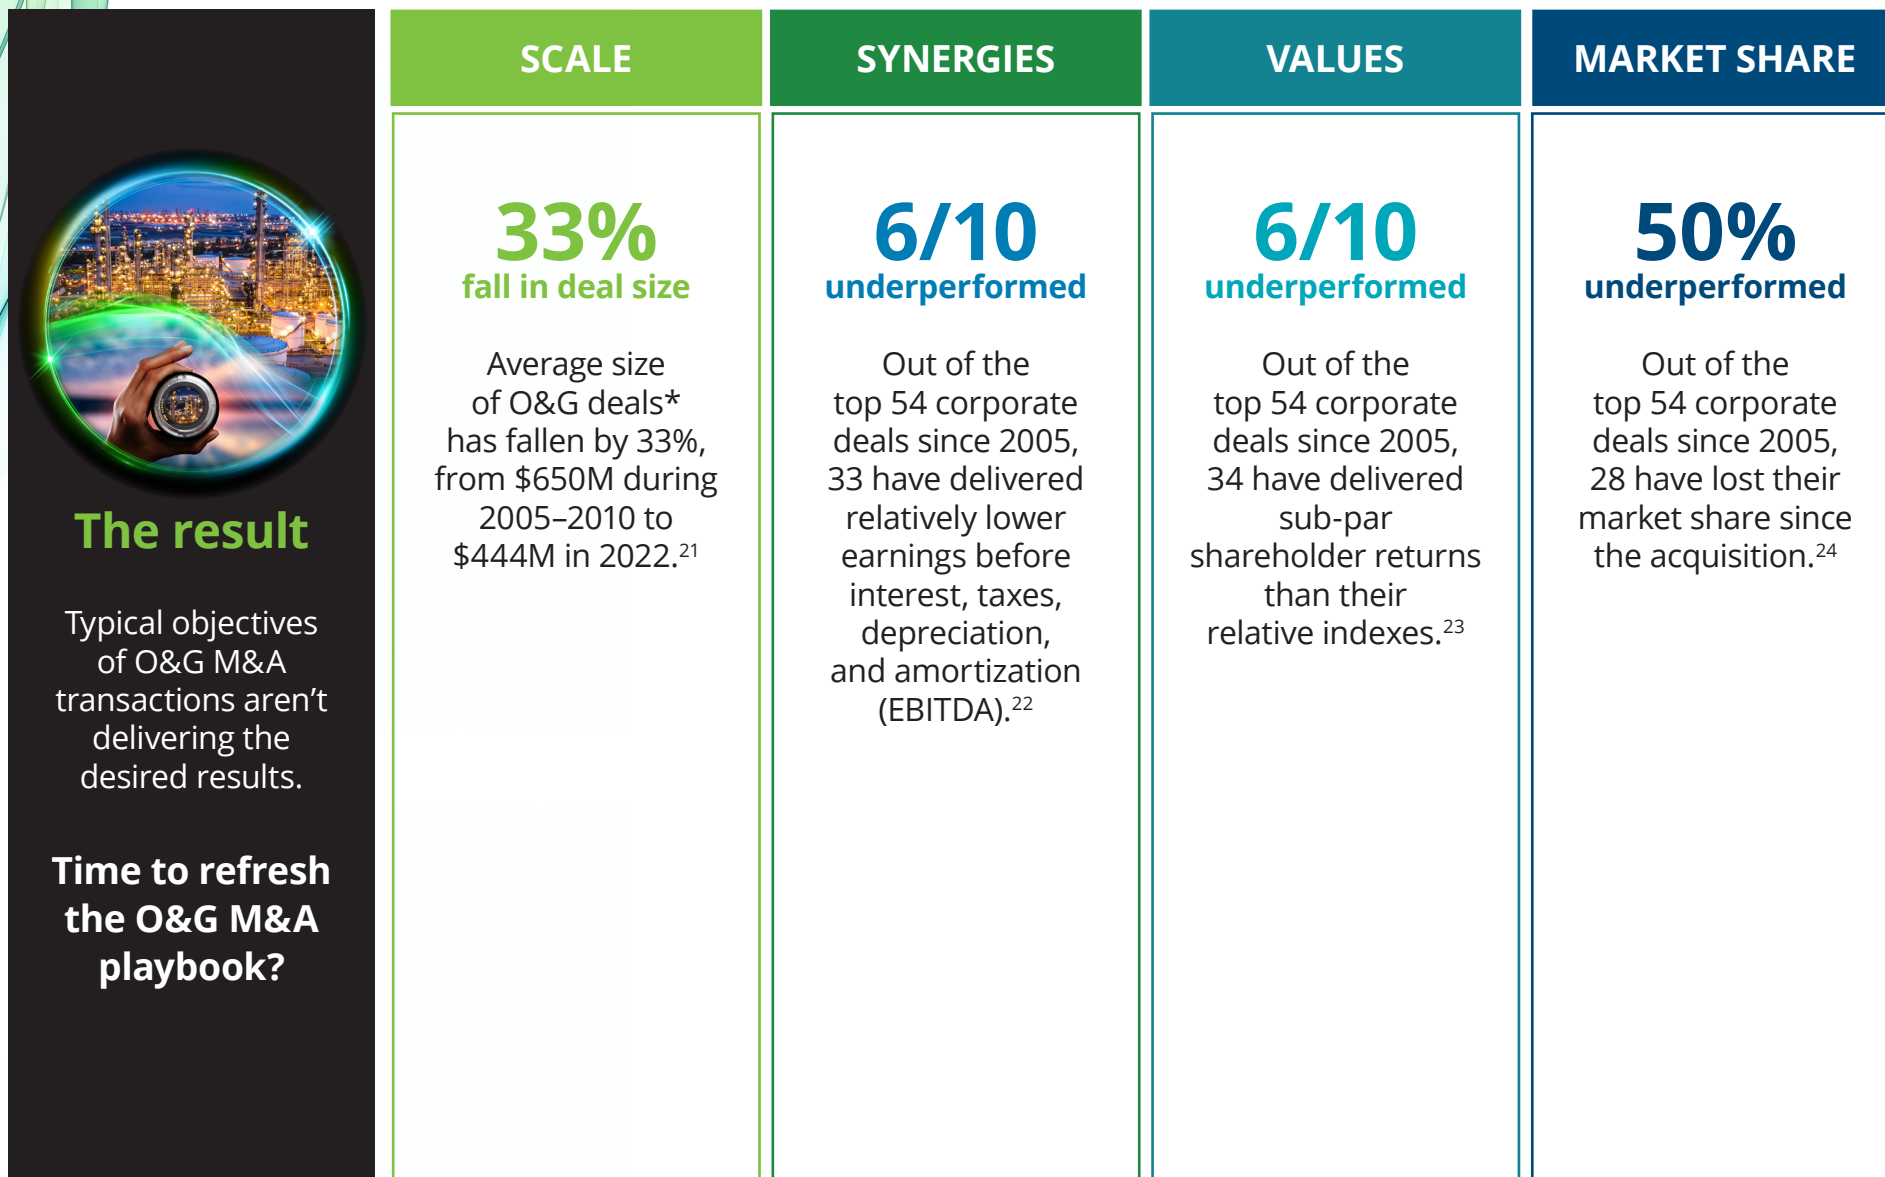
The result

Typical objectives of O&G M&A transactions aren’t delivering the desired results.

Time to refresh the O&G M&A playbook?

SCALE

33%
fall in deal size

Average size of O&G deals* has fallen by 33%, from $650M during 2005–2010 to $444M in 2022.$^{21}$

SYNERGIES

6/10
underperformed

Out of the top 54 corporate deals since 2005, 33 have delivered relatively lower earnings before interest, taxes, depreciation, and amortization (EBITDA).$^{22}$

VALUES

6/10
underperformed

Out of the top 54 corporate deals since 2005, 34 have delivered sub-par shareholder returns than their relative indexes.$^{23}$

MARKET SHARE

50%
underperformed

Out of the top 54 corporate deals since 2005, 28 have lost their market share since the acquisition.$^{24}$